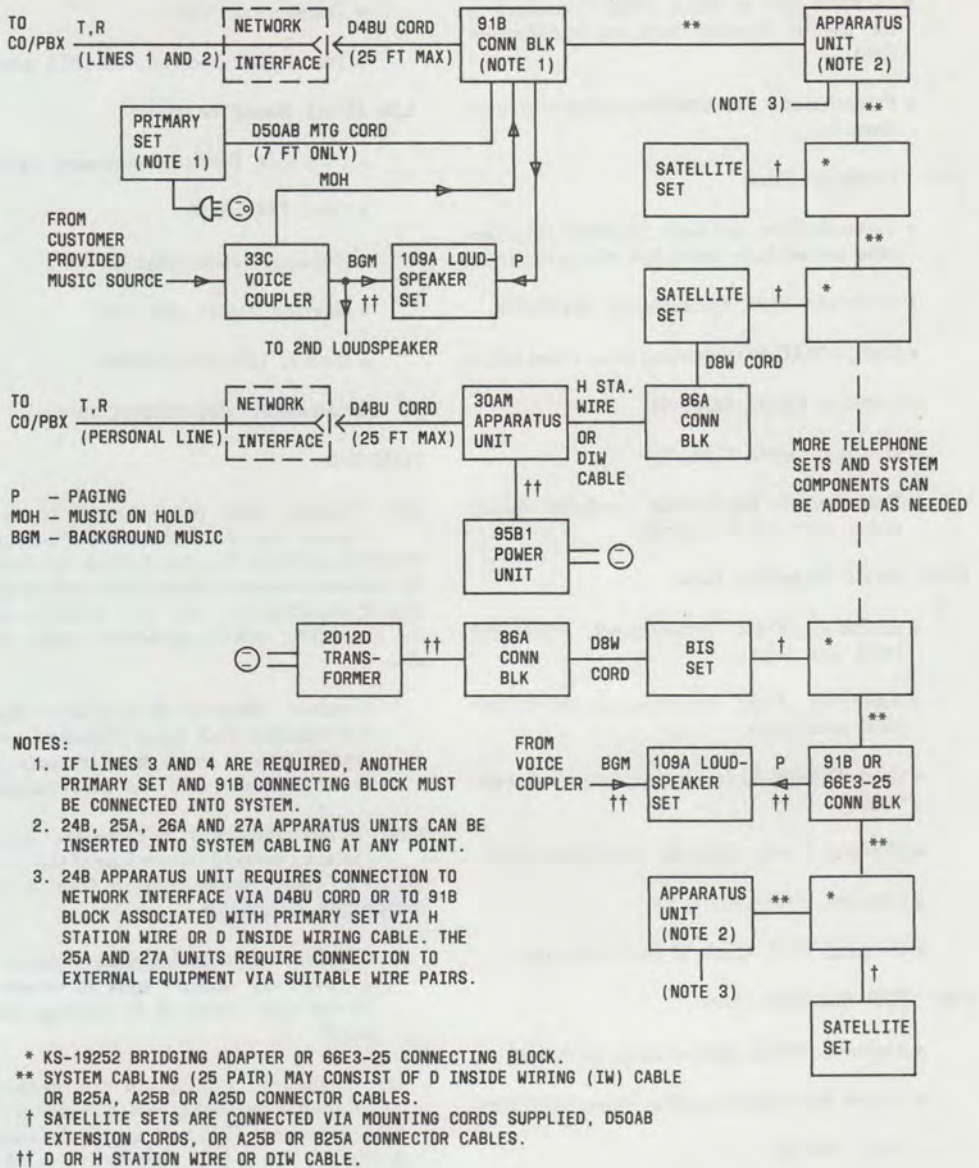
TO CO/PBX
T,R
(LINES 1 AND 2)
NETWORK INTERFACE
D4BU CORD (25 FT MAX)
91B CONN BLK (NOTE 1)
**
APPARATUS UNIT (NOTE 2)
(NOTE 3)
**

PRIMARY SET (NOTE 1)
D50AB MTG CORD (7 FT ONLY)
MOH

SATELLITE SET
†
*
**

FROM CUSTOMER PROVIDED MUSIC SOURCE
33C VOICE COUPLER
BGM
††
109A LOUD-SPEAKER SET
P
TO 2ND LOUDSPEAKER

SATELLITE SET
†
*
D8W CORD

TO CO/PBX
T,R
(PERSONAL LINE)
NETWORK INTERFACE
D4BU CORD (25 FT MAX)
30AM APPARATUS UNIT
H STA. WIRE OR DIW CABLE
86A CONN BLK

MORE TELEPHONE SETS AND SYSTEM COMPONENTS CAN BE ADDED AS NEEDED

P – PAGING
MOH – MUSIC ON HOLD
BGM – BACKGROUND MUSIC

††
95B1 POWER UNIT

2012D TRANS-FORMER
††
86A CONN BLK
D8W CORD
BIS SET
†
*
**

NOTES:
1. IF LINES 3 AND 4 ARE REQUIRED, ANOTHER PRIMARY SET AND 91B CONNECTING BLOCK MUST BE CONNECTED INTO SYSTEM.
2. 24B, 25A, 26A AND 27A APPARATUS UNITS CAN BE INSERTED INTO SYSTEM CABLING AT ANY POINT.
3. 24B APPARATUS UNIT REQUIRES CONNECTION TO NETWORK INTERFACE VIA D4BU CORD OR TO 91B BLOCK ASSOCIATED WITH PRIMARY SET VIA H STATION WIRE OR D INSIDE WIRING CABLE. THE 25A AND 27A UNITS REQUIRE CONNECTION TO EXTERNAL EQUIPMENT VIA SUITABLE WIRE PAIRS.

FROM VOICE COUPLER
BGM
††
109A LOUD-SPEAKER SET
P
††
91B OR 66E3-25 CONN BLK
**
APPARATUS UNIT (NOTE 2)
**
*
(NOTE 3)
†
SATELLITE SET

* KS-19252 BRIDGING ADAPTER OR 66E3-25 CONNECTING BLOCK.
** SYSTEM CABLING (25 PAIR) MAY CONSIST OF D INSIDE WIRING (IW) CABLE OR B25A, A25B OR A25D CONNECTOR CABLES.
† SATELLITE SETS ARE CONNECTED VIA MOUNTING CORDS SUPPLIED, D50AB EXTENSION CORDS, OR A25B OR B25A CONNECTOR CABLES.
†† D OR H STATION WIRE OR DIW CABLE.